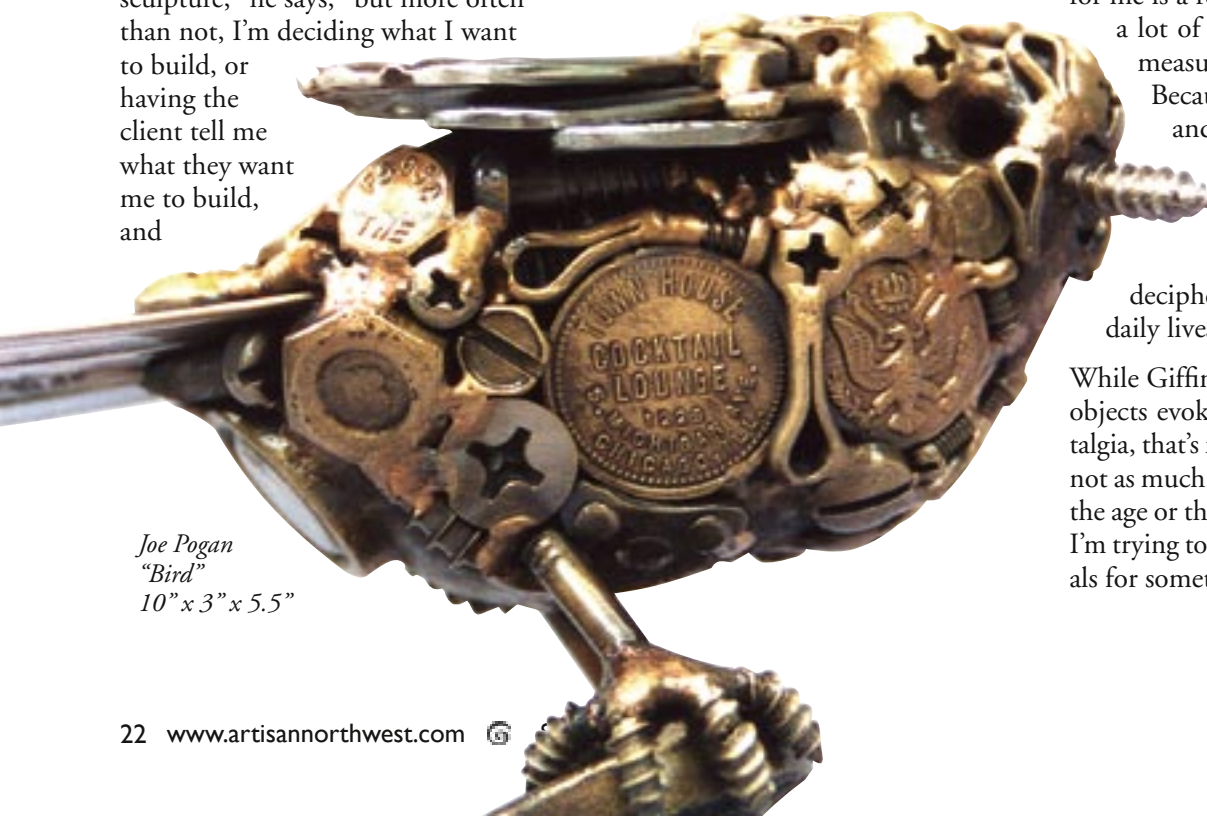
sculpture," he says, "but more often than not, I'm deciding what I want to build, or having the client tell me what they want me to build, and

for me is a lo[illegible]
a lot of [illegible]
measu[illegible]
Becau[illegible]
and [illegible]

deciph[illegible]
daily live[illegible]

While Giffin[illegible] objects evok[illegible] talgia, that's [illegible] not as much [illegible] the age or th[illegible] I'm trying to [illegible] als for somet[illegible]

THE

TOWN HOUSE COCKTAIL LOUNGE 1333 S. MICHIGAN AVE. CHICAGO ILL.

Joe Pogan
"Bird"
10" x 3" x 5.5"

22 www.artisannorthwest.com